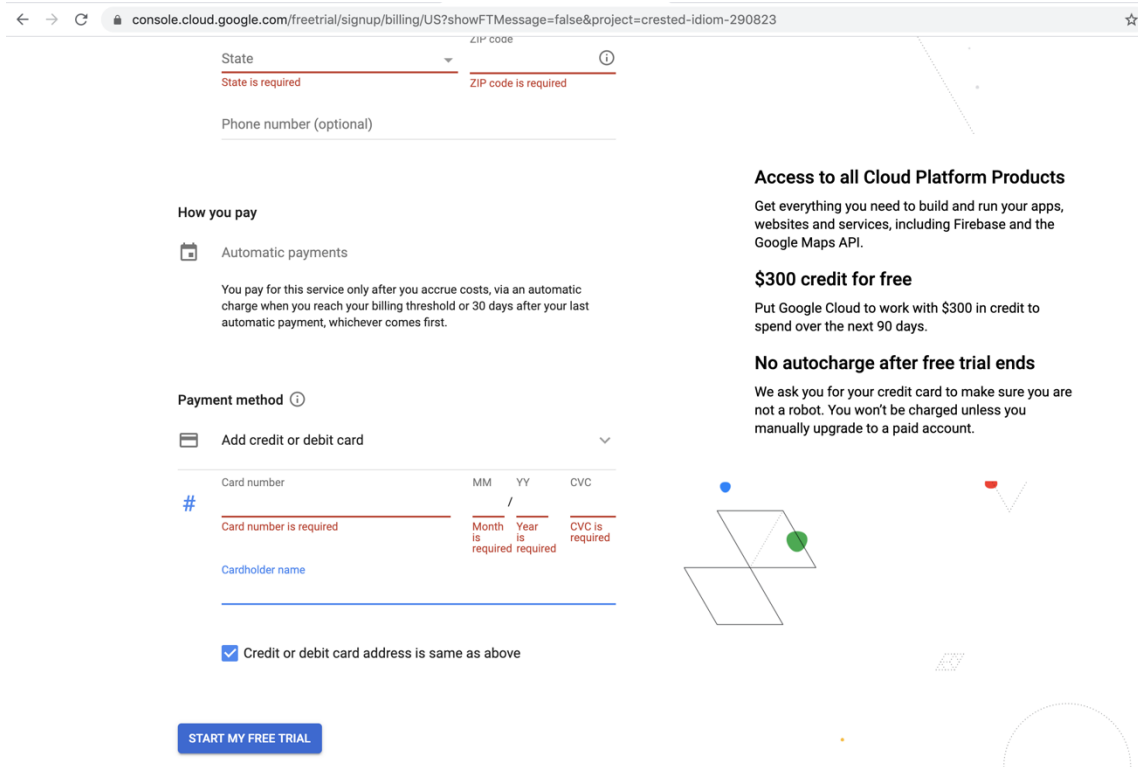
console.cloud.google.com/freetrial/signup/billing/US?showFTMessage=false&project=crested-idiom-290823

State
State is required

ZIP code
ZIP code is required

Phone number (optional)

How you pay

Automatic payments

You pay for this service only after you accrue costs, via an automatic charge when you reach your billing threshold or 30 days after your last automatic payment, whichever comes first.

Payment method

Add credit or debit card

Card number
Card number is required

MM
Month is required

YY
Year is required

CVC
CVC is required

Cardholder name

Credit or debit card address is same as above

START MY FREE TRIAL

Access to all Cloud Platform Products

Get everything you need to build and run your apps, websites and services, including Firebase and the Google Maps API.

$300 credit for free

Put Google Cloud to work with $300 in credit to spend over the next 90 days.

No autocharge after free trial ends

We ask you for your credit card to make sure you are not a robot. You won't be charged unless you manually upgrade to a paid account.